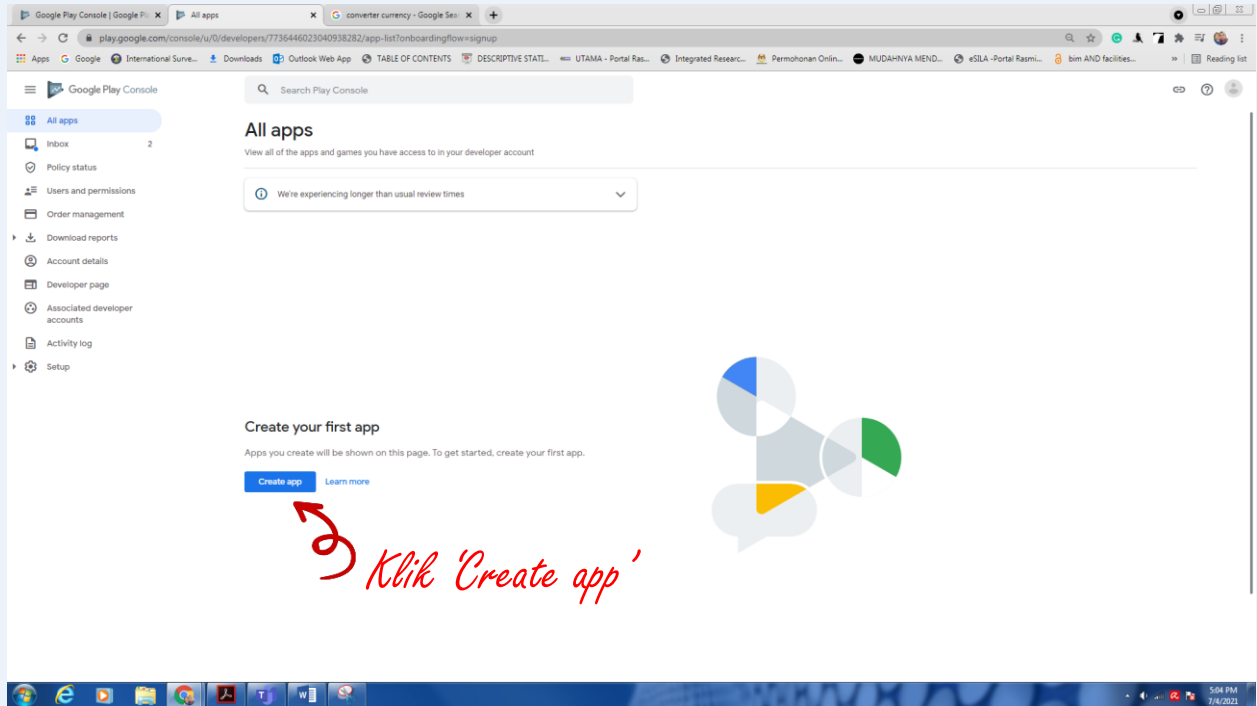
Google Play Console | Google Pl ×
All apps ×
converter currency - Google Sea ×
+

play.google.com/console/u/0/developers/7736446023040938282/app-list?onboardingflow=signup

Apps Google International Surve... Downloads Outlook Web App TABLE OF CONTENTS DESCRIPTIVE STATI... UTAMA - Portal Ras... Integrated Researc... Permohonan Onlin... MUDAHNYA MEND... eSILA -Portal Rasmi... bim AND facilities... » Reading list

Google Play Console

Search Play Console

All apps
Inbox 2
Policy status
Users and permissions
Order management
Download reports
Account details
Developer page
Associated developer accounts
Activity log
Setup

All apps
View all of the apps and games you have access to in your developer account

We're experiencing longer than usual review times

Create your first app
Apps you create will be shown on this page. To get started, create your first app.

Create app Learn more

Klik 'Create app'

5:04 PM
7/4/2021